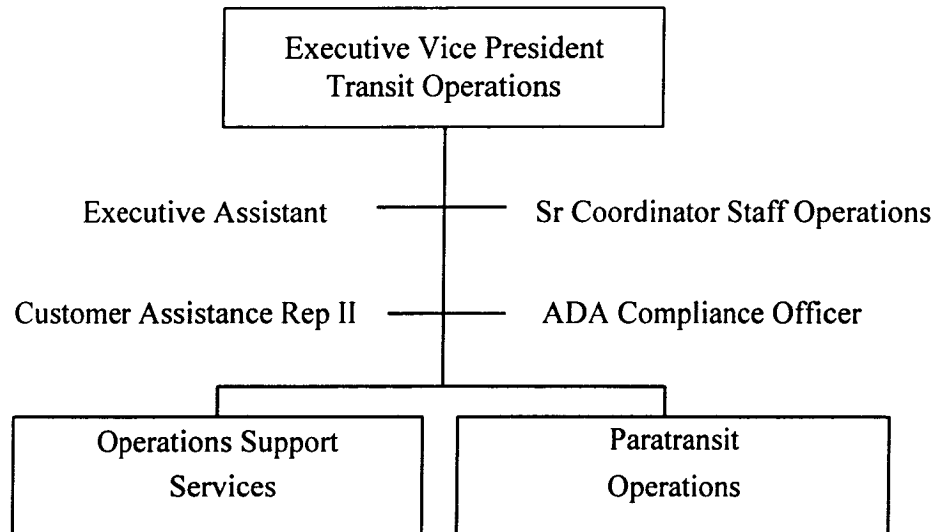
Executive Vice President
Transit Operations

Executive Assistant

Sr Coordinator Staff Operations

Customer Assistance Rep II

ADA Compliance Officer

Operations Support
Services

Paratransit
Operations